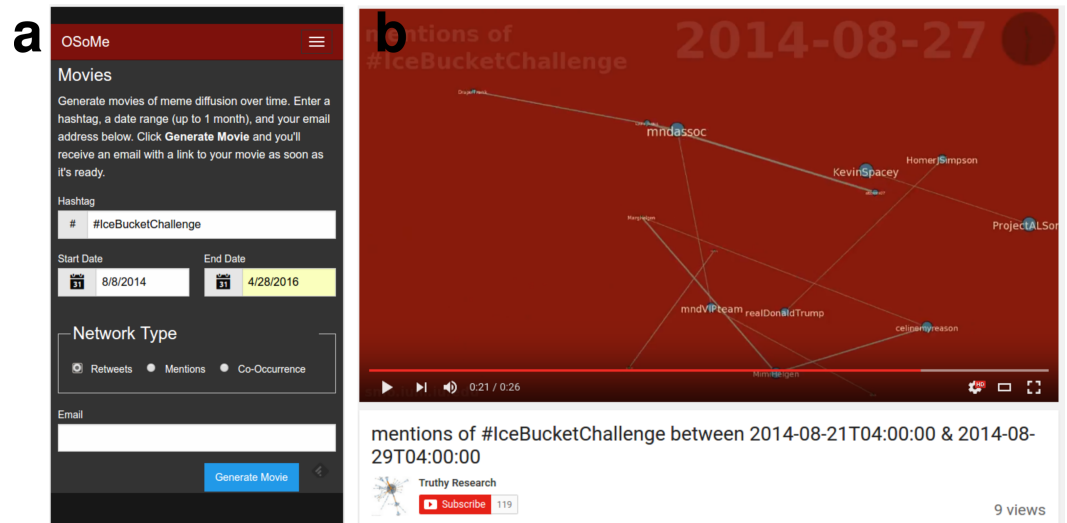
a

OSoMe

Movies

Generate movies of meme diffusion over time. Enter a hashtag, a date range (up to 1 month), and your email address below. Click **Generate Movie** and you'll receive an email with a link to your movie as soon as it's ready.

Hashtag

# #IceBucketChallenge

Start Date

31 8/8/2014

End Date

31 4/28/2016

Network Type

Retweets Mentions Co-Occurrence

Email

Generate Movie

b

mentions of #IceBucketChallenge

2014-08-27

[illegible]

mndassoc

HomerJSimpson

KevinSpacey

ProjectALSor

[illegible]

mndVIPteam

realDonaldTrump

celinemyreason

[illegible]

0:21 / 0:26

HD

mentions of #IceBucketChallenge between 2014-08-21T04:00:00 & 2014-08-29T04:00:00

Truthy Research

Subscribe 119

9 views